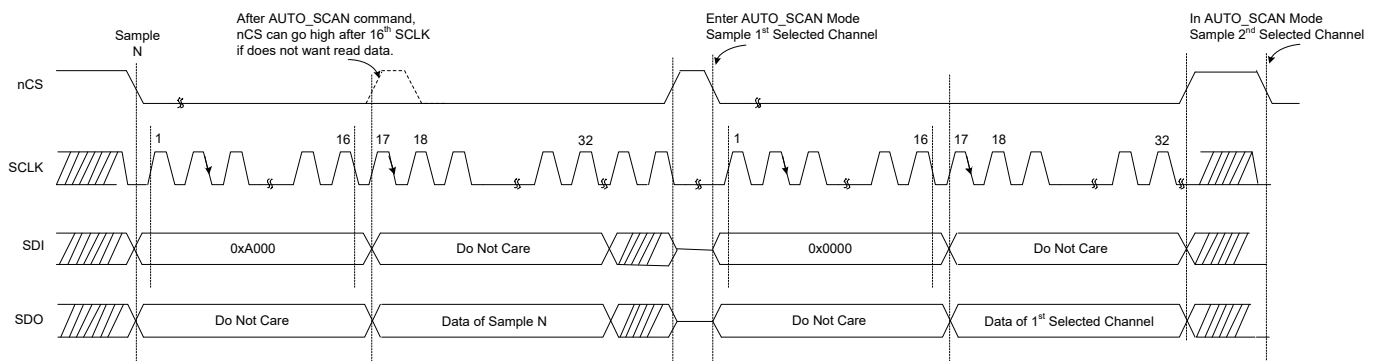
Sample N

After AUTO_SCAN command, nCS can go high after 16$^{th}$ SCLK if does not want read data.

Enter AUTO_SCAN Mode
Sample 1$^{st}$ Selected Channel

In AUTO_SCAN Mode
Sample 2$^{nd}$ Selected Channel

nCS

SCLK

1

16

17

18

32

1

16

17

18

32

SDI

0xA000

Do Not Care

0x0000

Do Not Care

SDO

Do Not Care

Data of Sample N

Do Not Care

Data of 1$^{st}$ Selected Channel